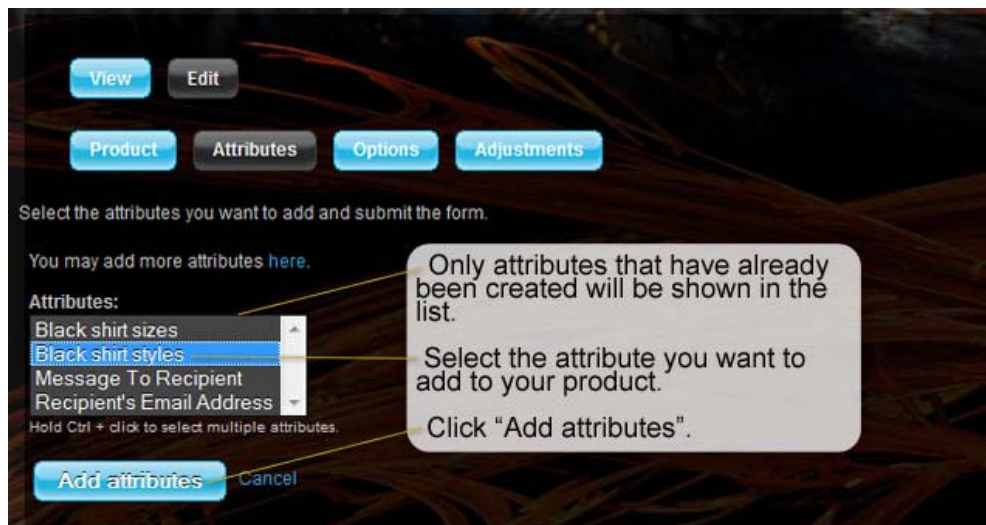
View Edit

Product Attributes Options Adjustments

Select the attributes you want to add and submit the form.

You may add more attributes here.

Attributes:

Black shirt sizes
Black shirt styles
Message To Recipient
Recipient's Email Address

Hold Ctrl + click to select multiple attributes.

Add attributes Cancel

Only attributes that have already been created will be shown in the list.

Select the attribute you want to add to your product.

Click "Add attributes".